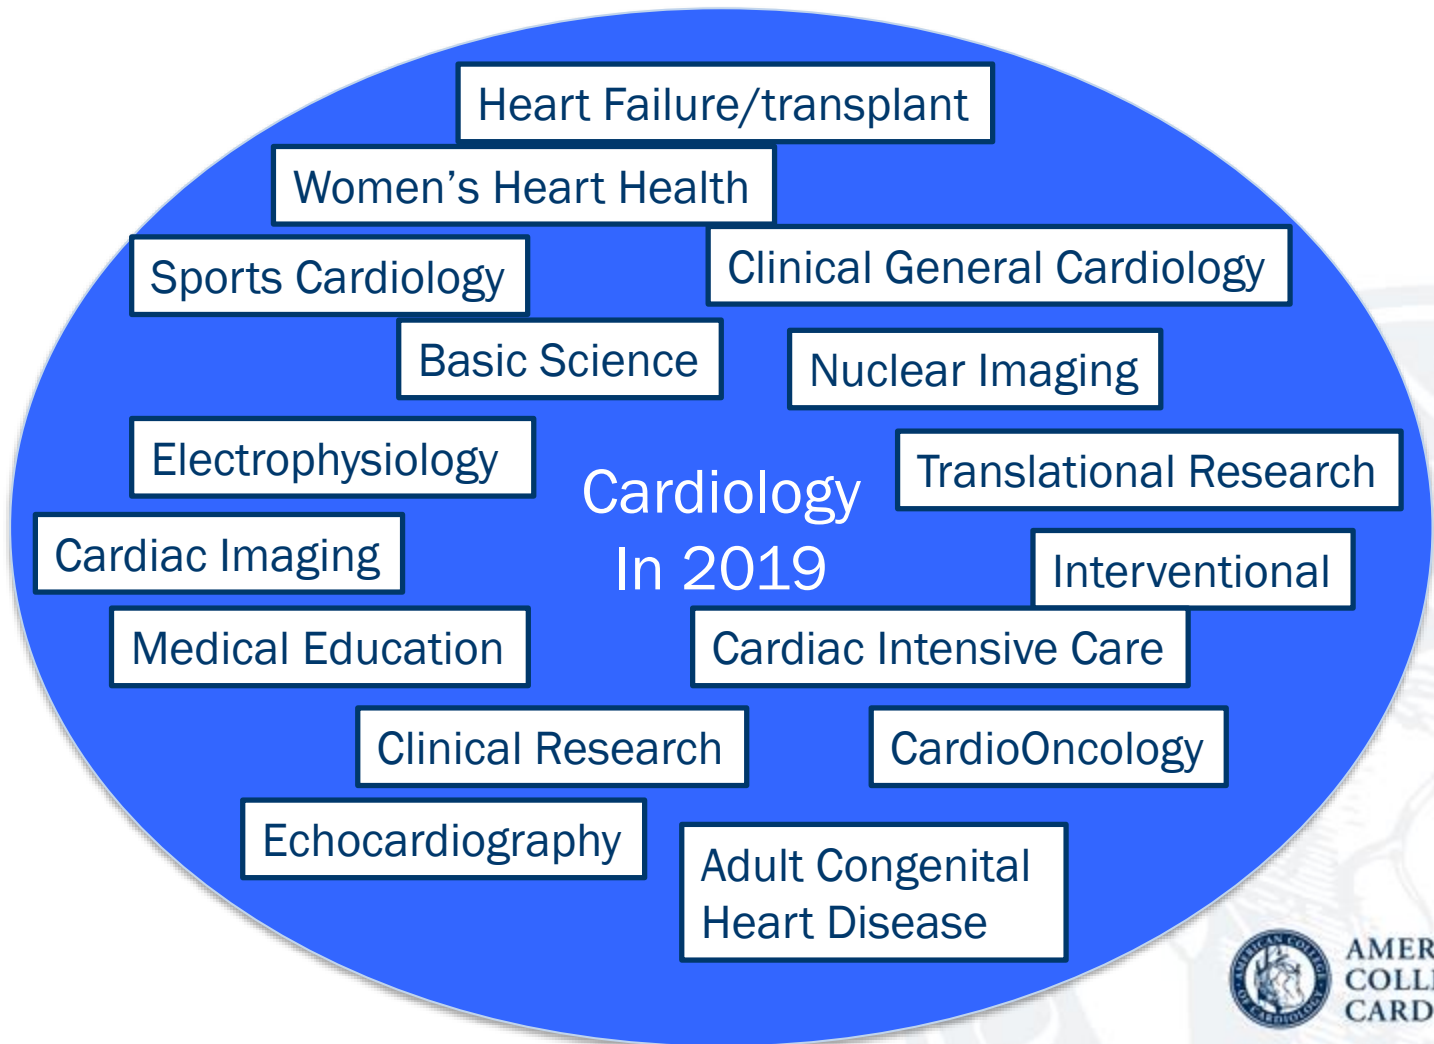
Heart Failure/transplant

Women's Heart Health

Sports Cardiology

Clinical General Cardiology

Basic Science

Nuclear Imaging

Electrophysiology

Cardiology In 2019

Translational Research

Cardiac Imaging

Interventional

Medical Education

Cardiac Intensive Care

Clinical Research

CardioOncology

Echocardiography

Adult Congenital Heart Disease

AMERICAN COLLEGE OF CARDIOLOGY

AMER COLL CARD